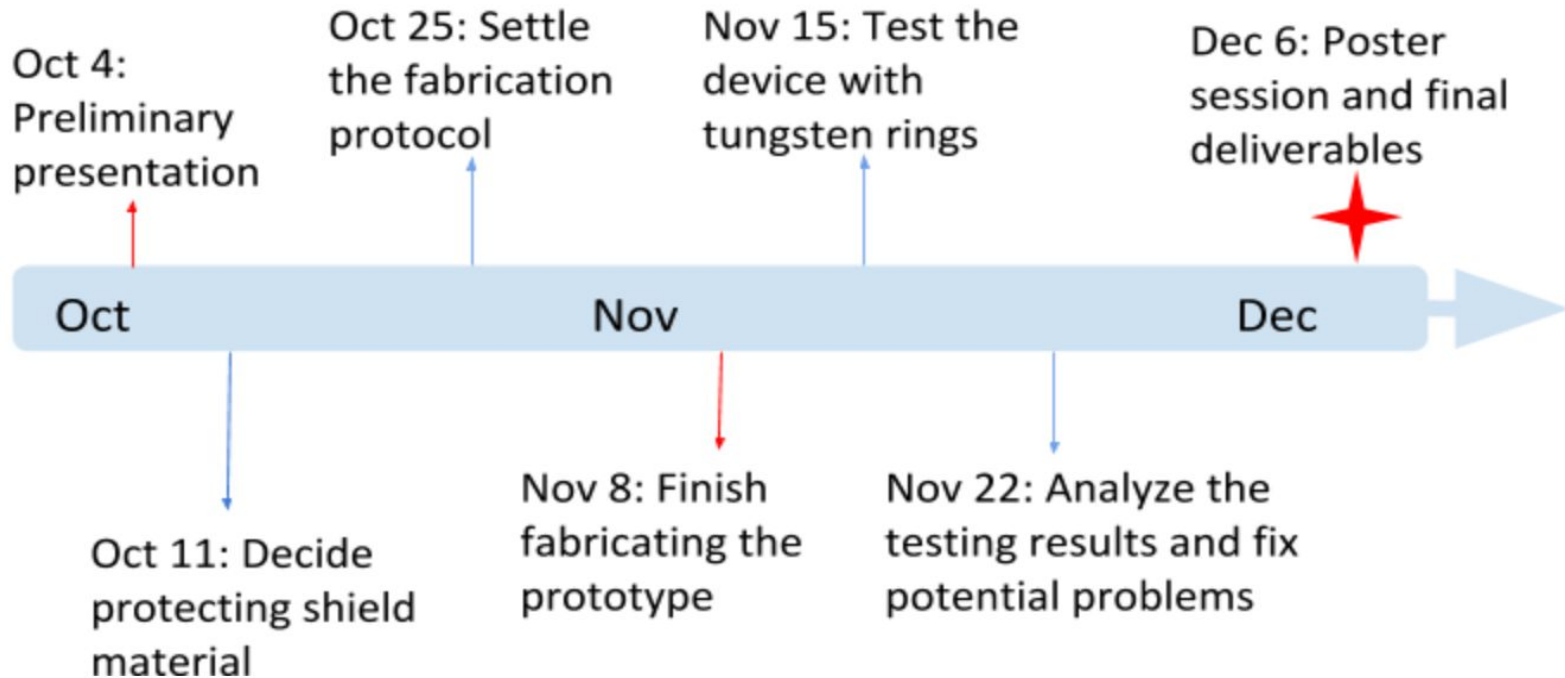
Oct 4: Preliminary presentation

Oct 25: Settle the fabrication protocol

Nov 15: Test the device with tungsten rings

Dec 6: Poster session and final deliverables

Oct

Nov

Dec

Oct 11: Decide protecting shield material

Nov 8: Finish fabricating the prototype

Nov 22: Analyze the testing results and fix potential problems